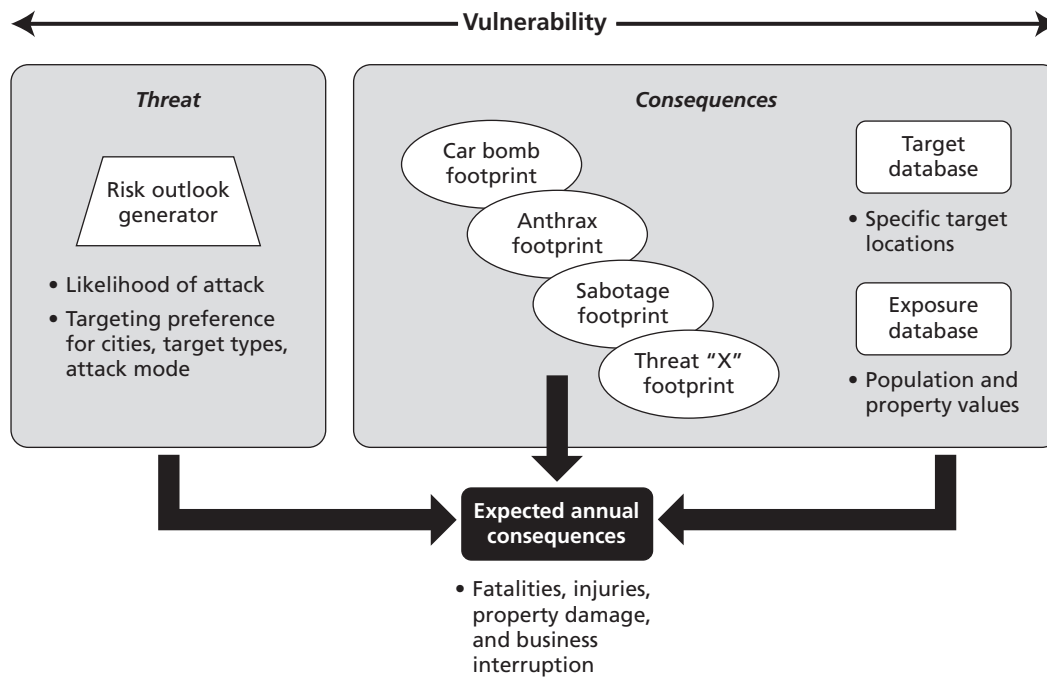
Vulnerability

Threat

Risk outlook generator

• Likelihood of attack
• Targeting preference for cities, target types, attack mode

Consequences

Car bomb footprint

Anthrax footprint

Sabotage footprint

Threat "X" footprint

Target database

• Specific target locations

Exposure database

• Population and property values

Expected annual consequences

• Fatalities, injuries, property damage, and business interruption